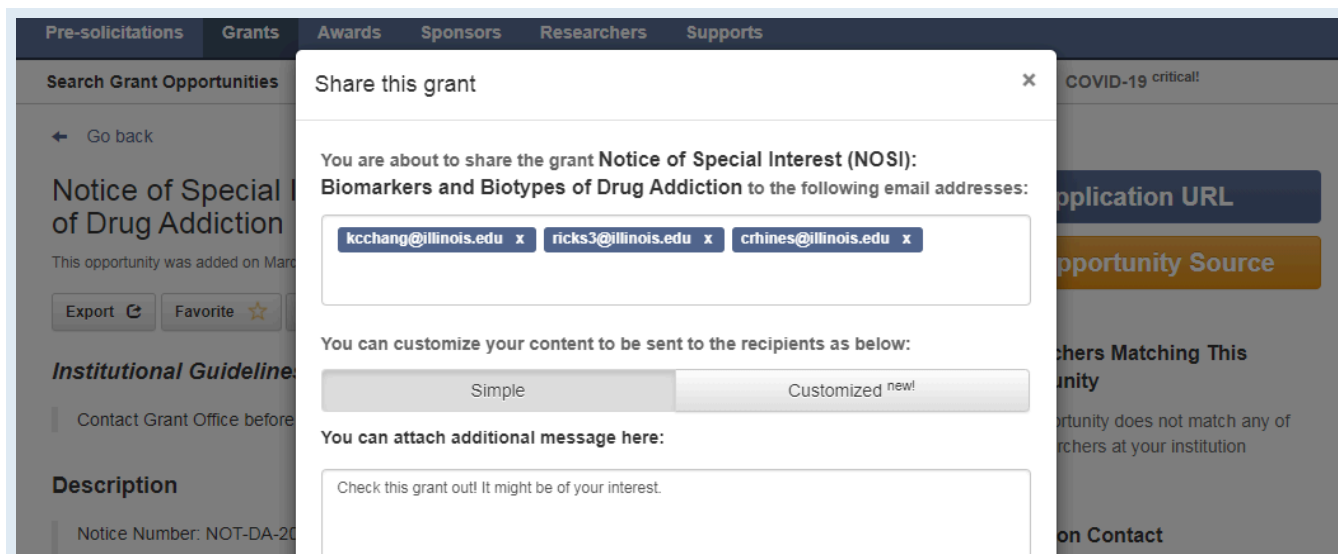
Pre-solicitations Grants Awards Sponsors Researchers Supports

Search Grant Opportunities

COVID-19 critical!

← Go back

Notice of Special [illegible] of Drug Addiction

This opportunity was added on Marc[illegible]

Export Favorite

Institutional Guideline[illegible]

Contact Grant Office before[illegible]

Description

Notice Number: NOT-DA-20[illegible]

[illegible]pplication URL

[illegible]pportunity Source

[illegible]chers Matching This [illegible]unity

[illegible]rtunity does not match any of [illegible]rchers at your institution

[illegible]on Contact

Share this grant

×

You are about to share the grant Notice of Special Interest (NOSI): Biomarkers and Biotypes of Drug Addiction to the following email addresses:

kcchang@illinois.edu x ricks3@illinois.edu x crhines@illinois.edu x

You can customize your content to be sent to the recipients as below:

Simple | Customized new!

You can attach additional message here:

Check this grant out! It might be of your interest.